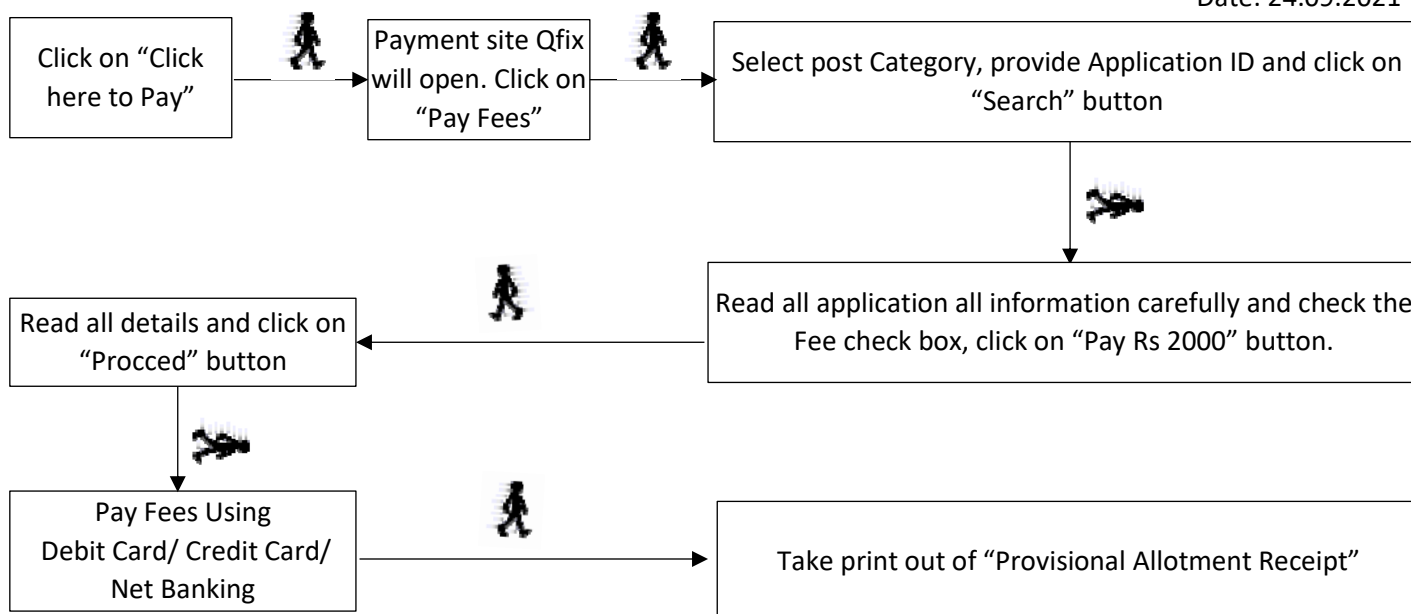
Date: 24.09.2021

Click on “Click here to Pay”

Payment site Qfix will open. Click on “Pay Fees”

Select post Category, provide Application ID and click on “Search” button

Read all application all information carefully and check the Fee check box, click on “Pay Rs 2000” button.

Read all details and click on “Procced” button

Pay Fees Using Debit Card/ Credit Card/ Net Banking

Take print out of “Provisional Allotment Receipt”